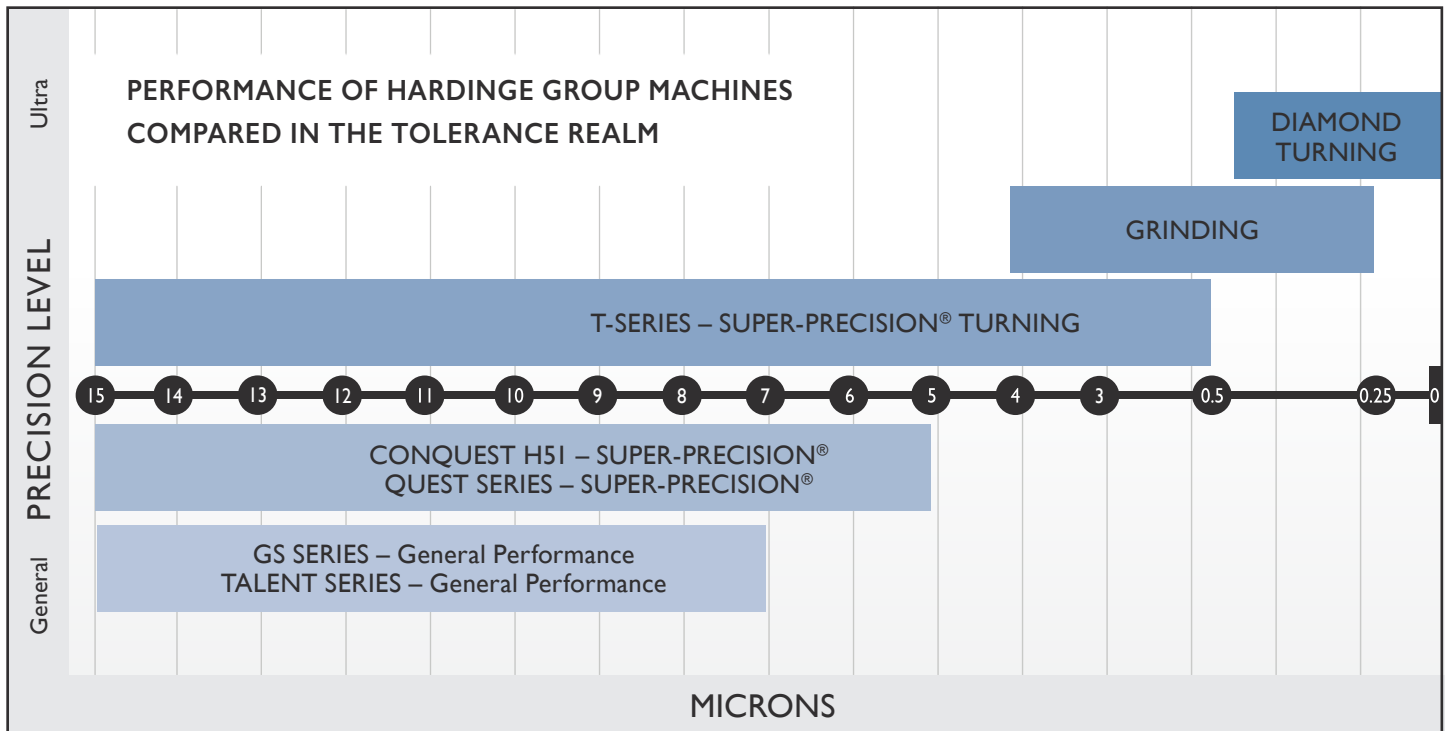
PERFORMANCE OF HARDINGE GROUP MACHINES COMPARED IN THE TOLERANCE REALM

Ultra

PRECISION LEVEL

General

DIAMOND TURNING

GRINDING

T-SERIES – SUPER-PRECISION® TURNING

15 14 13 12 11 10 9 8 7 6 5 4 3 0.5 0.25 0

CONQUEST H51 – SUPER-PRECISION®
QUEST SERIES – SUPER-PRECISION®

GS SERIES – General Performance
TALENT SERIES – General Performance

MICRONS